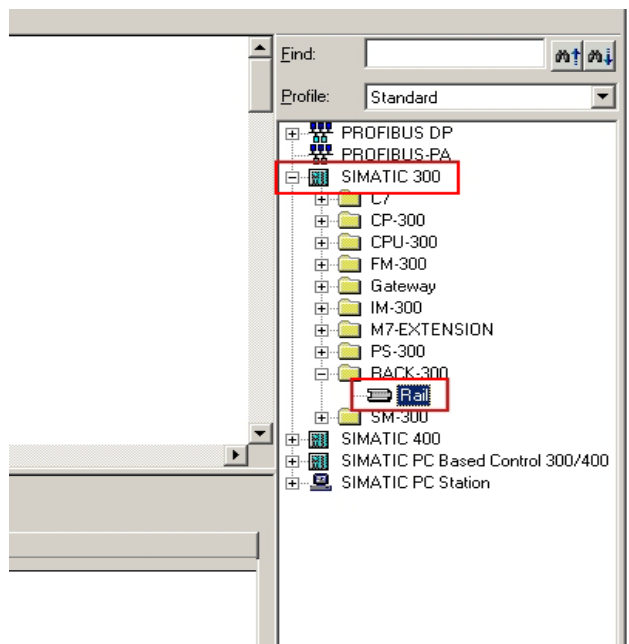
Find:
Profile: Standard
PROFIBUS DP
PROFIBUS-PA
SIMATIC 300
C7
CP-300
CPU-300
FM-300
Gateway
IM-300
M7-EXTENSION
PS-300
RACK-300
Rail
SM-300
SIMATIC 400
SIMATIC PC Based Control 300/400
SIMATIC PC Station